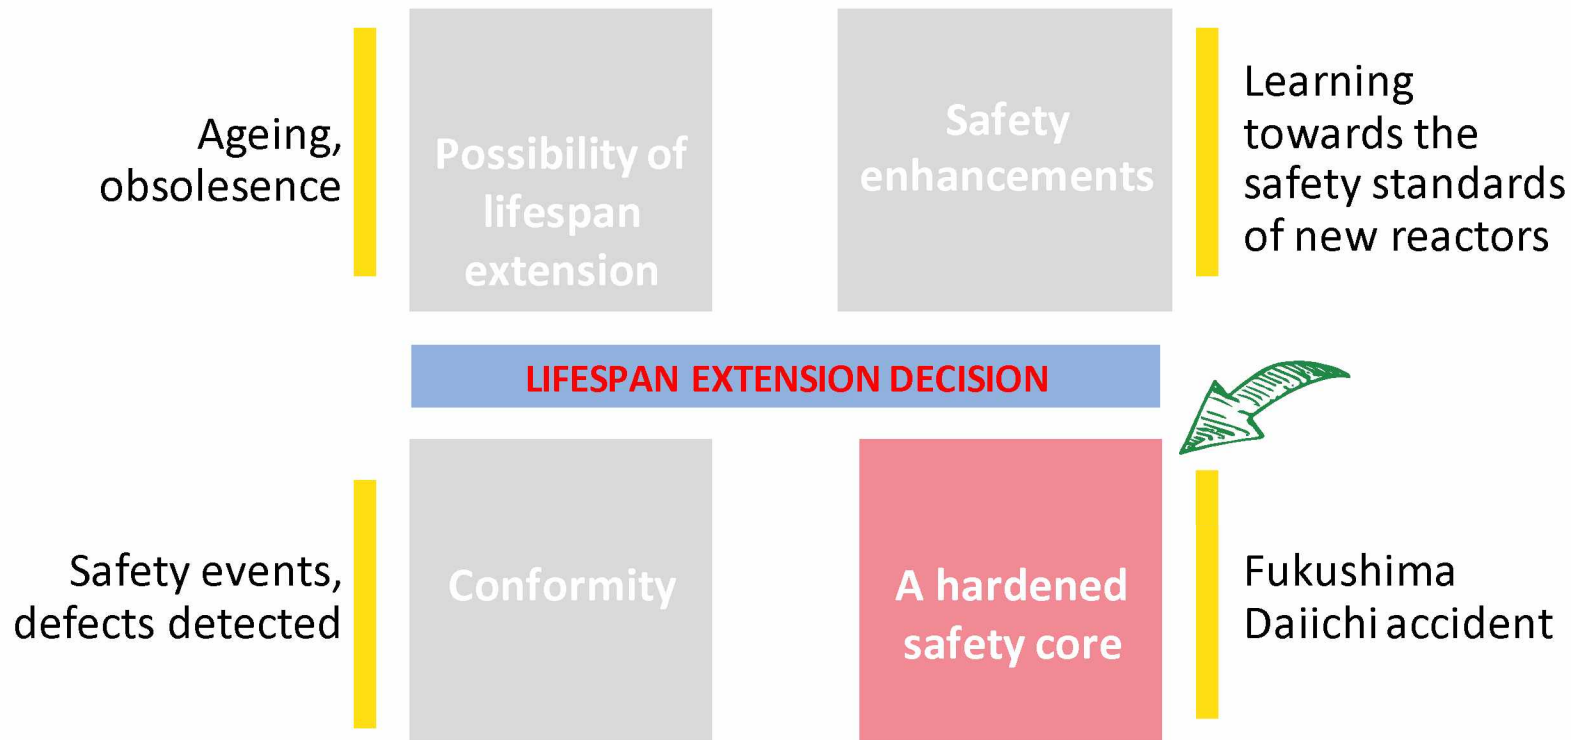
Ageing, obsolesence

Possibility of lifespan extension

Safety enhancements

Learning towards the safety standards of new reactors

LIFESPAN EXTENSION DECISION

Safety events, defects detected

Conformity

A hardened safety core

Fukushima Daiichi accident